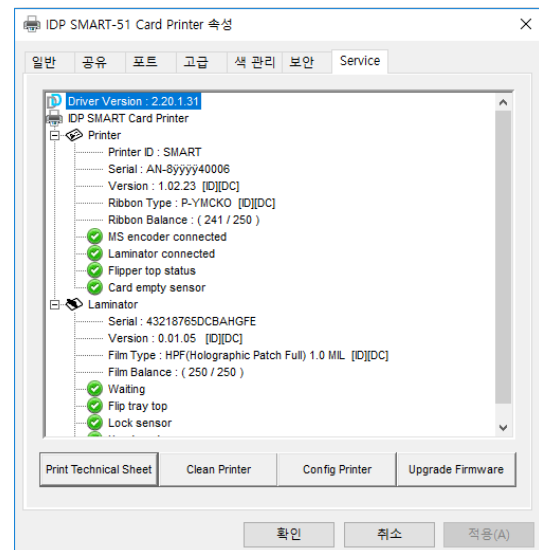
IDP SMART-51 Card Printer 속성

일반 공유 포트 고급 색 관리 보안 Service

Driver Version : 2.20.1.31
IDP SMART Card Printer
Printer
Printer ID : SMART
Serial : AN-8yyyy40006
Version : 1.02.23 [ID][DC]
Ribbon Type : P-YMCKO [ID][DC]
Ribbon Balance : ( 241 / 250 )
MS encoder connected
Laminator connected
Flipper top status
Card empty sensor
Laminator
Serial : 43218765DCBAHGFE
Version : 0.01.05 [ID][DC]
Film Type : HPF(Holographic Patch Full) 1.0 MIL [ID][DC]
Film Balance : ( 250 / 250 )
Waiting
Flip tray top
Lock sensor
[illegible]

Print Technical Sheet | Clean Printer | Config Printer | Upgrade Firmware

확인 취소 적용(A)